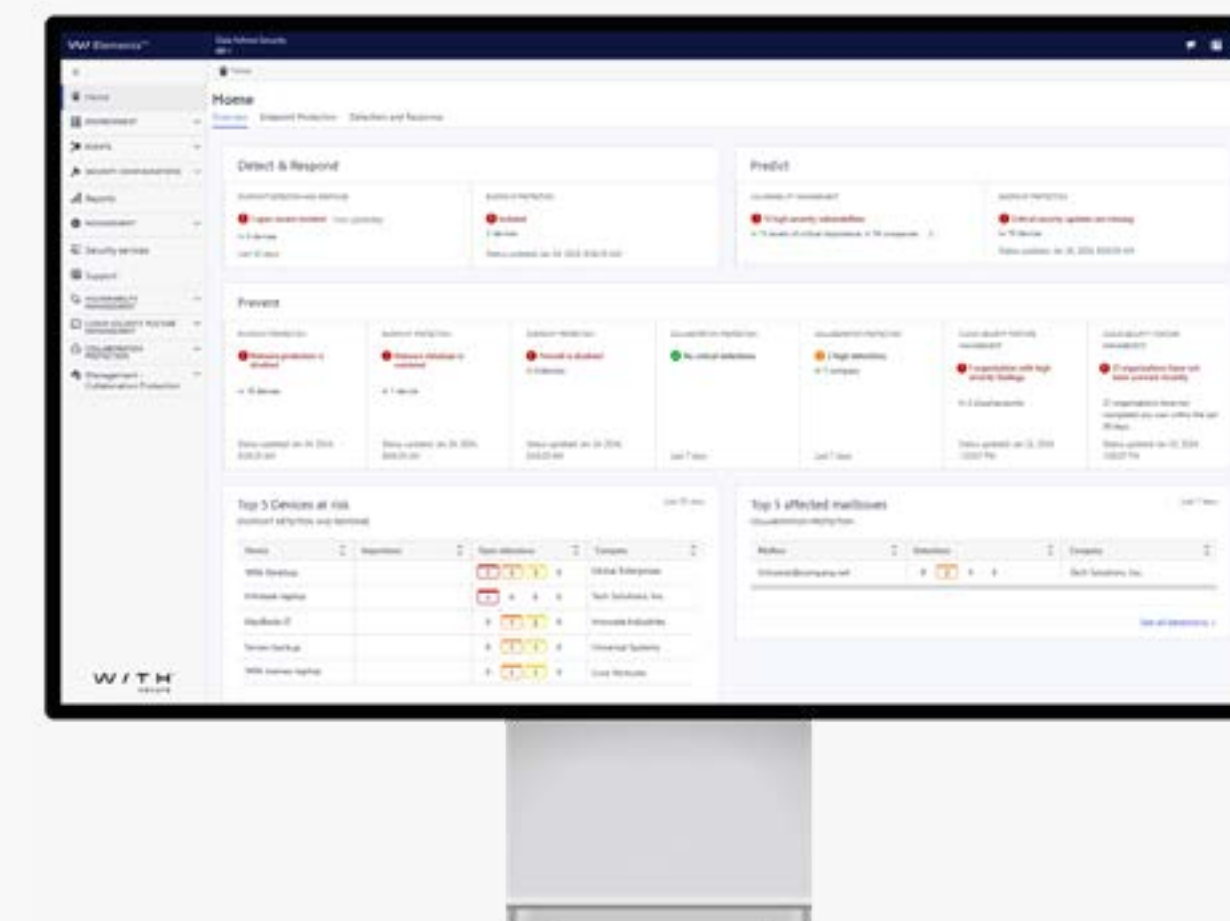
WithSecure Elements™

Home

Home

Overview Endpoint Protection Detection and Response

Detect & Respond

Predict

Prevent

Top 5 Devices at risk

Top 5 affected mailboxes

Reports

Security services

Support

Management - Collaboration Protection

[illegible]

WITH